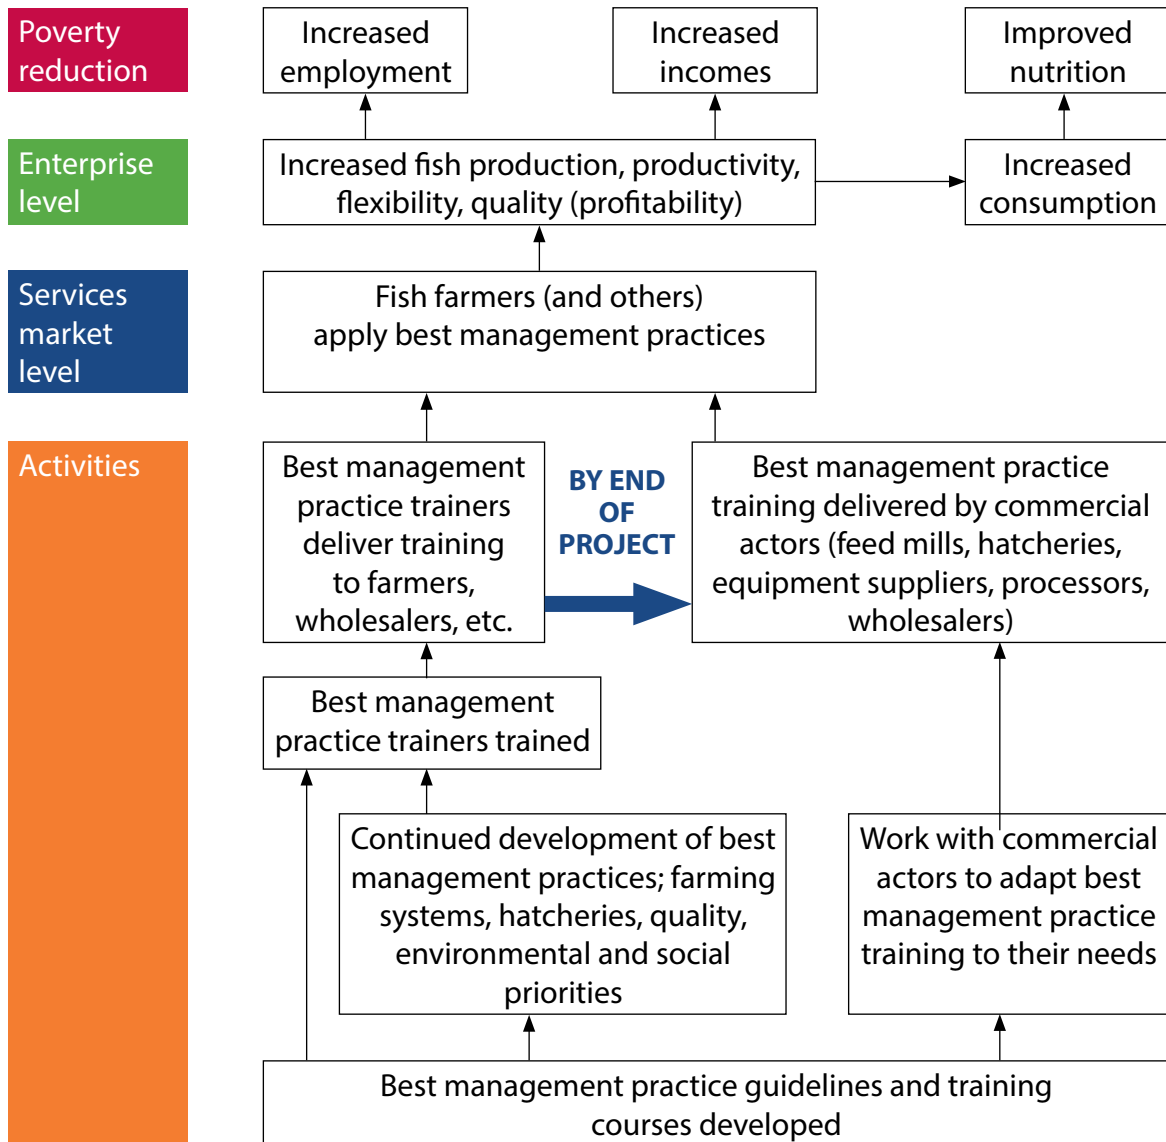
Poverty reduction

Increased employment

Increased incomes

Improved nutrition

Enterprise level

Increased fish production, productivity, flexibility, quality (profitability)

Increased consumption

Services market level

Fish farmers (and others) apply best management practices

Activities

Best management practice trainers deliver training to farmers, wholesalers, etc.

BY END OF PROJECT

Best management practice training delivered by commercial actors (feed mills, hatcheries, equipment suppliers, processors, wholesalers)

Best management practice trainers trained

Continued development of best management practices; farming systems, hatcheries, quality, environmental and social priorities

Work with commercial actors to adapt best management practice training to their needs

Best management practice guidelines and training courses developed